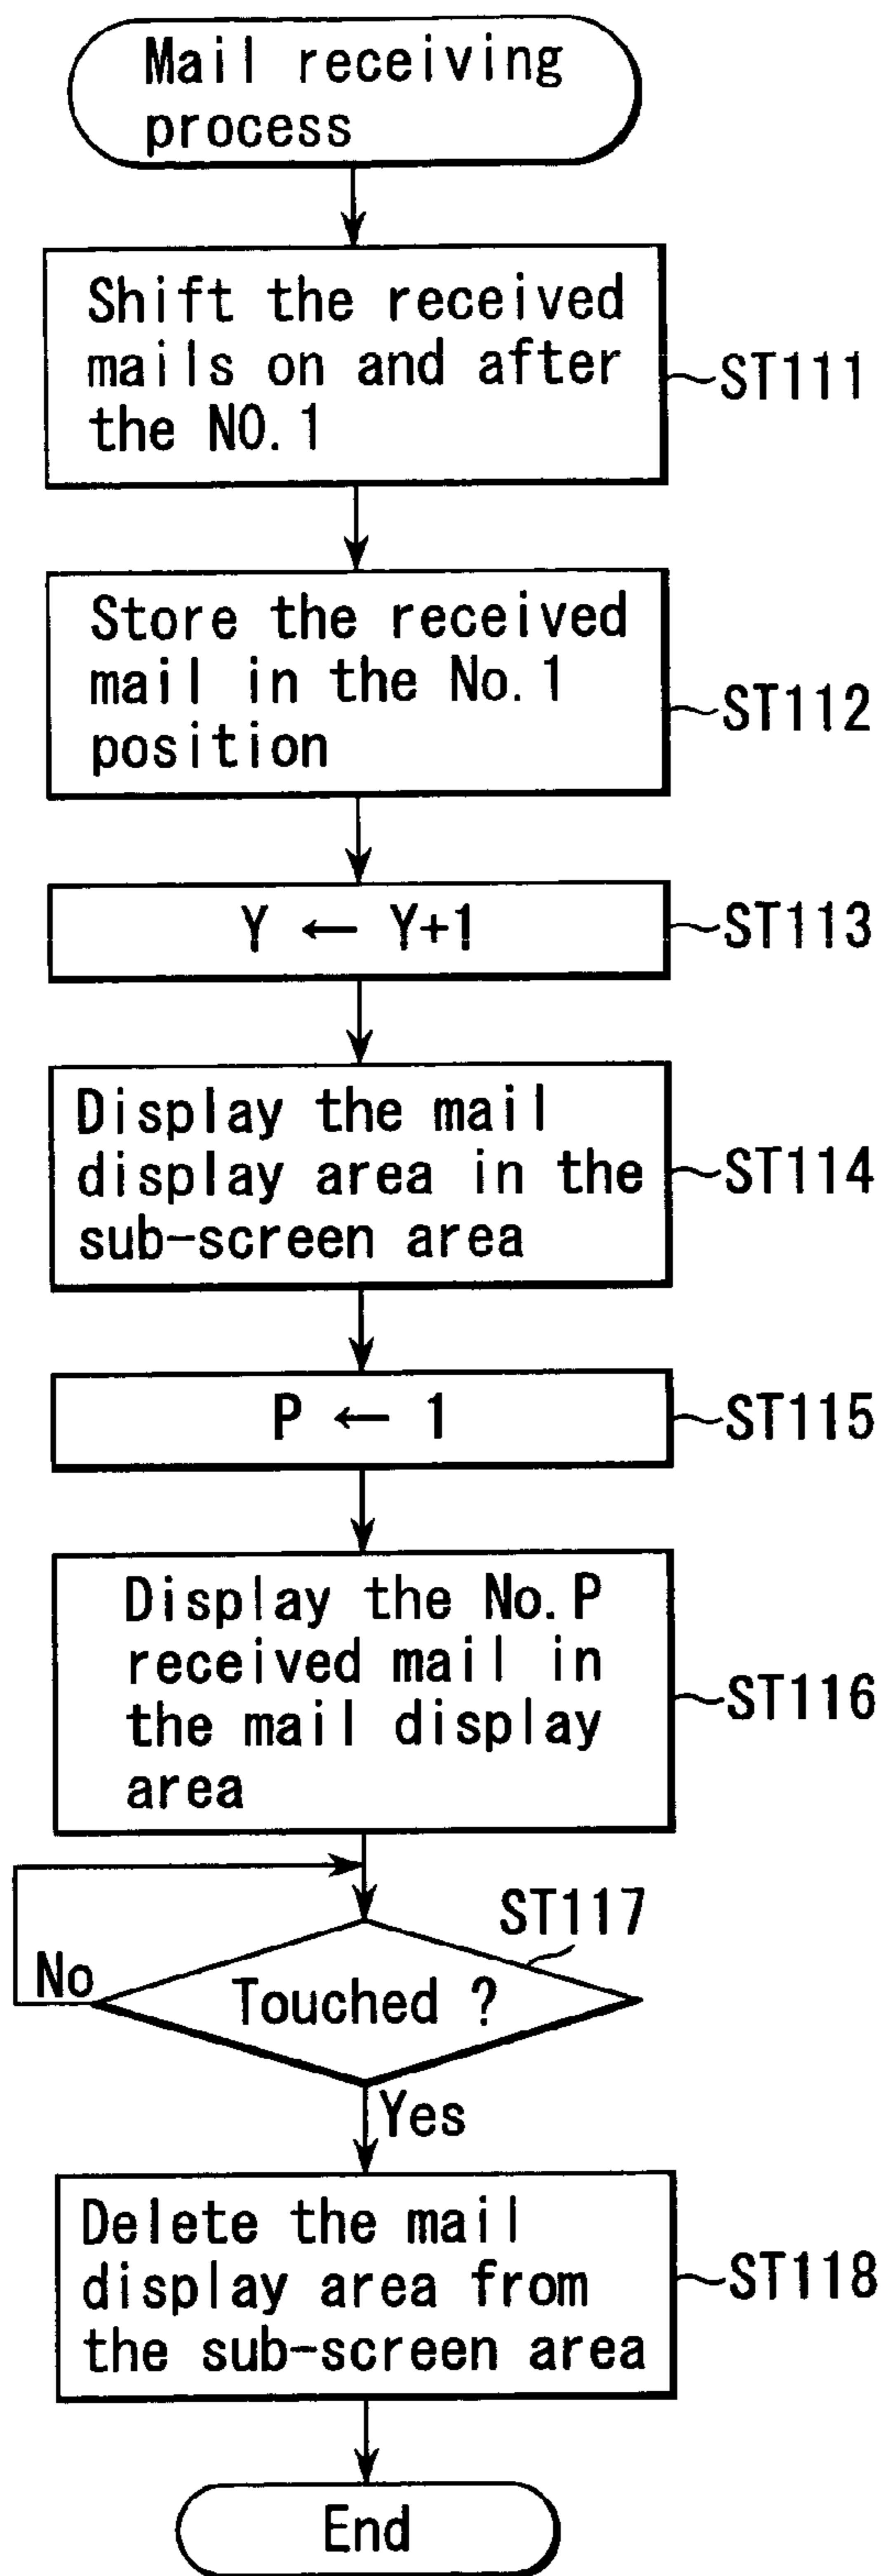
Mail receiving process

Shift the received mails on and after the NO.1

ST111

Store the received mail in the No.1 position

ST112

$Y \leftarrow Y+1$

ST113

Display the mail display area in the sub-screen area

ST114

$P \leftarrow 1$

ST115

Display the No.P received mail in the mail display area

ST116

ST117

No

Touched ?

Yes

Delete the mail display area from the sub-screen area

ST118

End